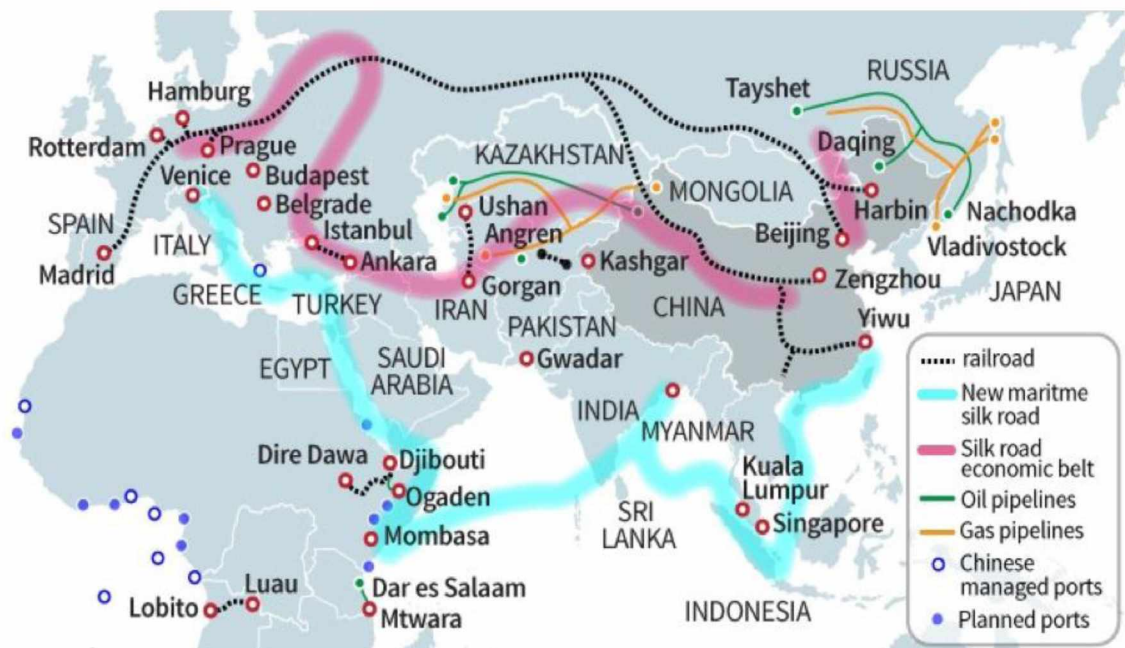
RUSSIA
Tayshet
Hamburg
Rotterdam
Prague
Daqing
KAZAKHSTAN
Venice
Budapest
MONGOLIA
Harbin
Belgrade
Nachodka
SPAIN
Ushan
Istanbul
Beijing
Vladivostock
ITALY
Angren
Madrid
Ankara
Kashgar
Zengzhou
JAPAN
GREECE
TURKEY
Gorgan
IRAN
CHINA
Yiwu
PAKISTAN
EGYPT
SAUDI ARABIA
Gwadar
INDIA
MYANMAR
Dire Dawa
Djibouti
Ogaden
Kuala Lumpur
SRI LANKA
Singapore
Mombasa
Luau
Dar es Salaam
Lobito
Mtwara
INDONESIA

railroad
New maritme silk road
Silk road economic belt
Oil pipelines
Gas pipelines
Chinese managed ports
Planned ports